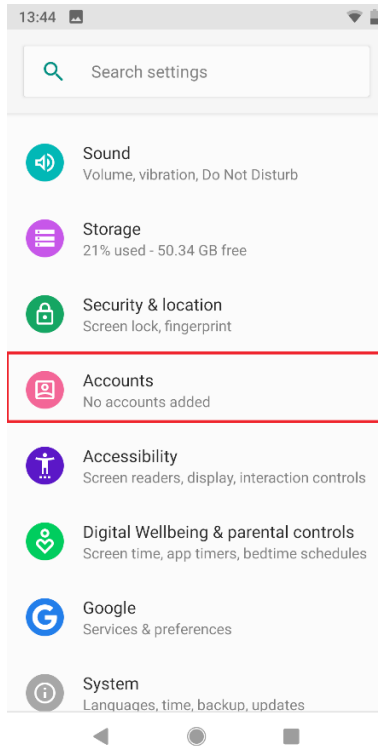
13:44

Search settings

Sound
Volume, vibration, Do Not Disturb

Storage
21% used - 50.34 GB free

Security & location
Screen lock, fingerprint

Accounts
No accounts added

Accessibility
Screen readers, display, interaction controls

Digital Wellbeing & parental controls
Screen time, app timers, bedtime schedules

G

Google
Services & preferences

System
Languages, time, backup, updates